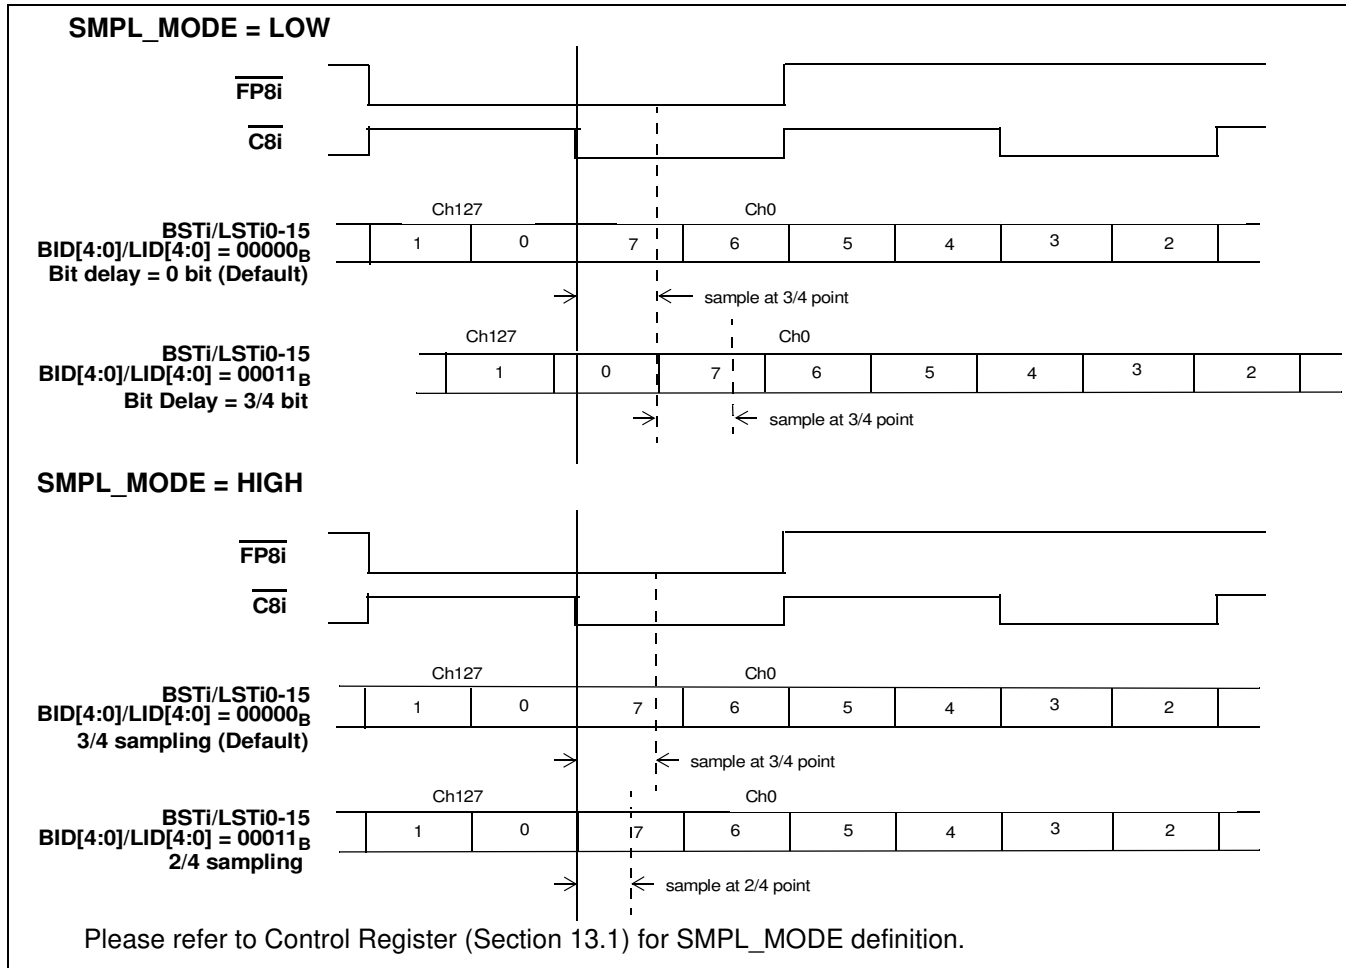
SMPL_MODE = LOW

$\overline{\text{FP8i}}$

$\overline{\text{C8i}}$

BSTi/LSTi0-15
BID[4:0]/LID[4:0] = $00000_B$
Bit delay = 0 bit (Default)

Ch127

Ch0

| 1 | 0 | 7 | 6 | 5 | 4 | 3 | 2 |
|---|---|---|---|---|---|---|---|

sample at 3/4 point

BSTi/LSTi0-15
BID[4:0]/LID[4:0] = $00011_B$
Bit Delay = 3/4 bit

Ch127

Ch0

| 1 | 0 | 7 | 6 | 5 | 4 | 3 | 2 |
|---|---|---|---|---|---|---|---|

sample at 3/4 point

SMPL_MODE = HIGH

$\overline{\text{FP8i}}$

$\overline{\text{C8i}}$

BSTi/LSTi0-15
BID[4:0]/LID[4:0] = $00000_B$
3/4 sampling (Default)

Ch127

Ch0

| 1 | 0 | 7 | 6 | 5 | 4 | 3 | 2 |
|---|---|---|---|---|---|---|---|

sample at 3/4 point

BSTi/LSTi0-15
BID[4:0]/LID[4:0] = $00011_B$
2/4 sampling

Ch127

Ch0

| 1 | 0 | 7 | 6 | 5 | 4 | 3 | 2 |
|---|---|---|---|---|---|---|---|

sample at 2/4 point

Please refer to Control Register (Section 13.1) for SMPL_MODE definition.